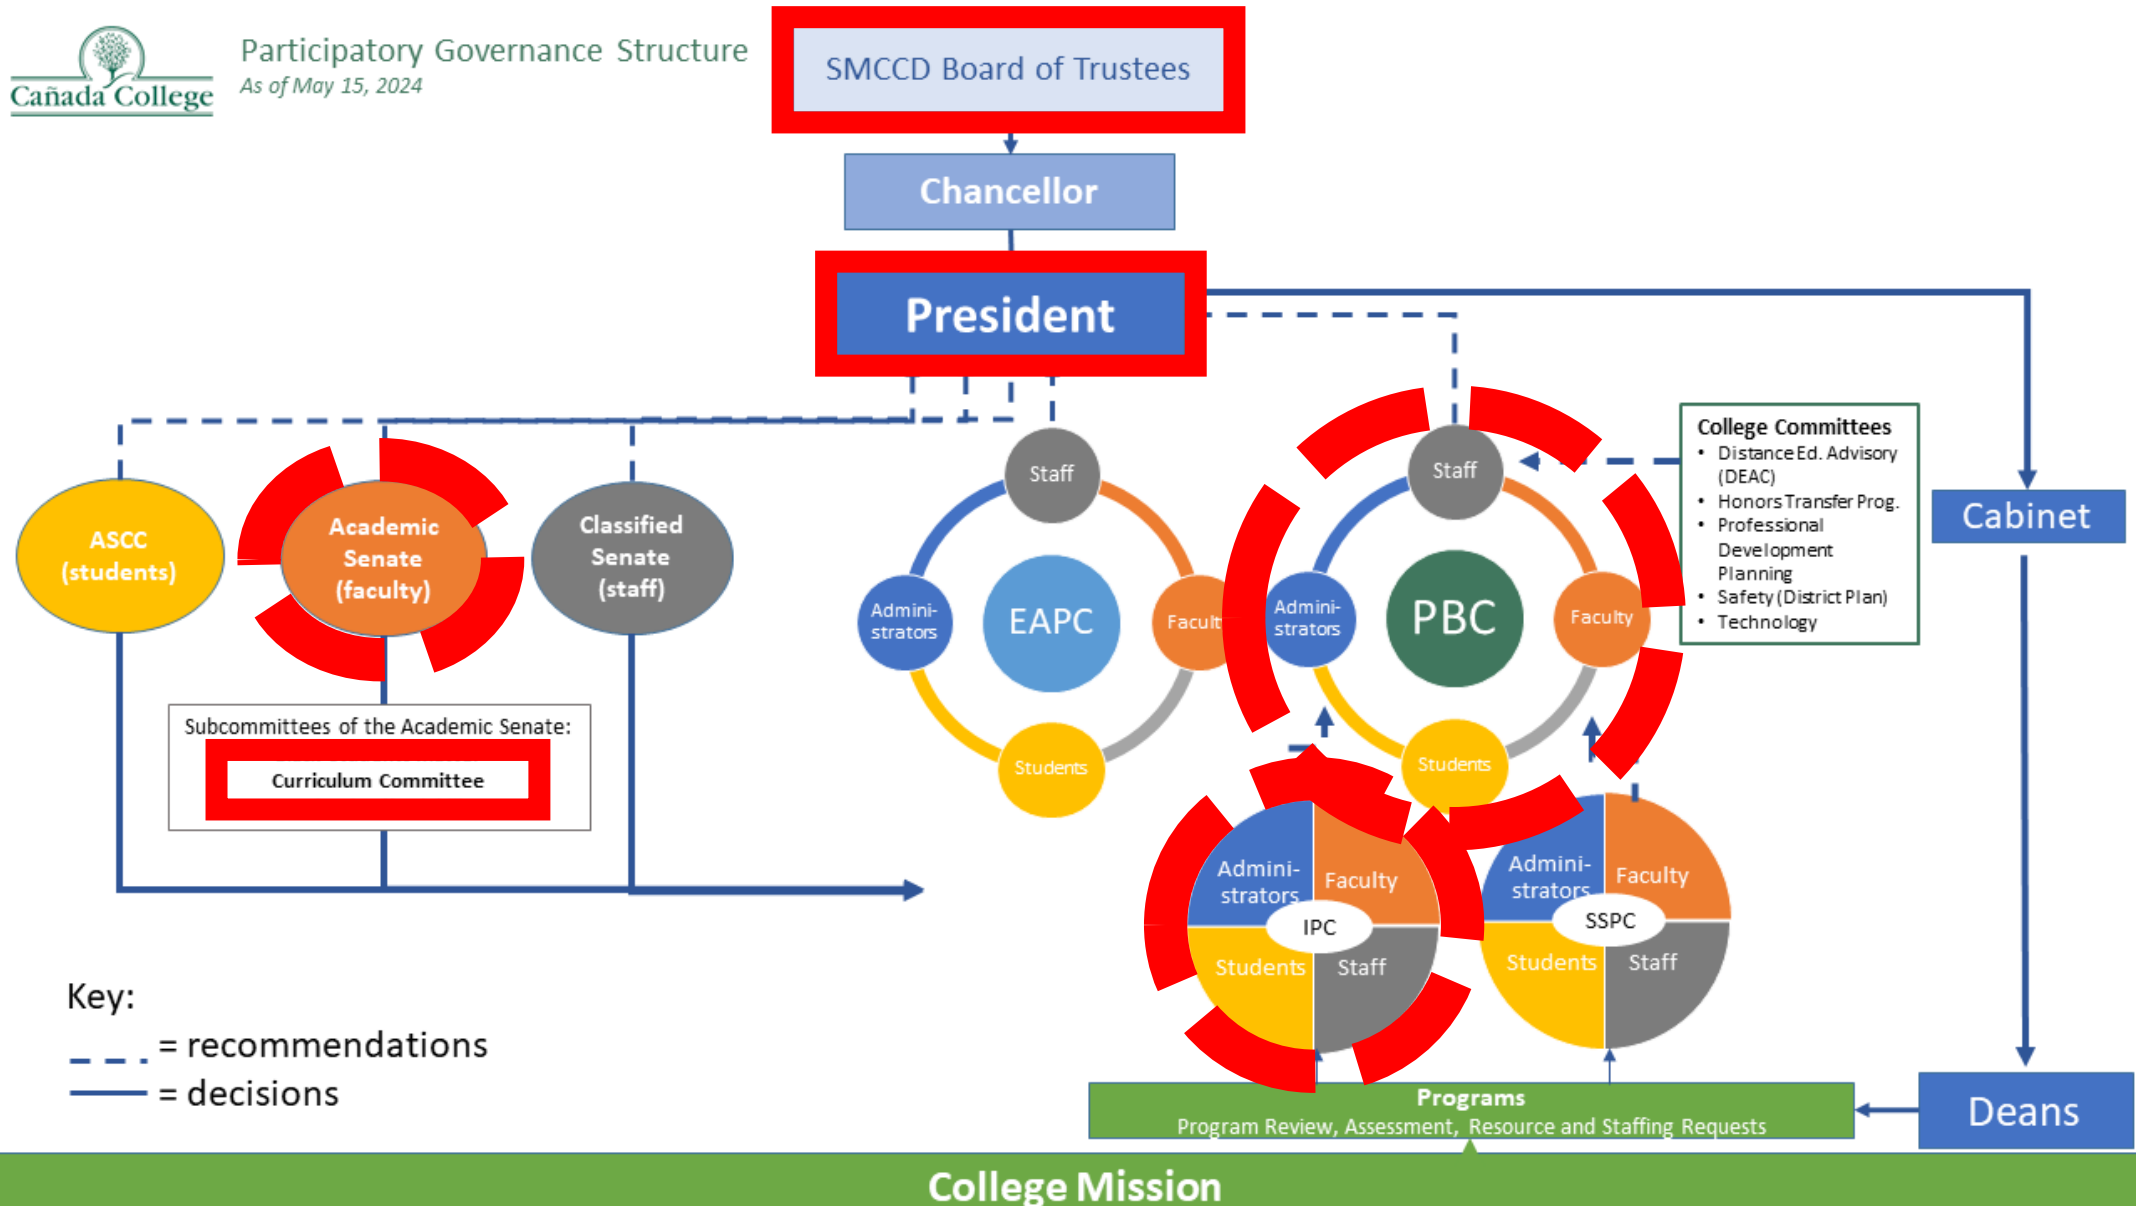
Cañada College

Participatory Governance Structure
As of May 15, 2024

SMCCD Board of Trustees

Chancellor

President

ASCC (students)

Academic Senate (faculty)

Classified Senate (staff)

Subcommittees of the Academic Senate:

Curriculum Committee

Staff
Admini-strators
EAPC
Facult
Students

Staff
Admini-strators
PBC
Faculty
Students

College Committees
• Distance Ed. Advisory (DEAC)
• Honors Transfer Prog.
• Professional Development Planning
• Safety (District Plan)
• Technology

Cabinet

Admini-strators
Faculty
IPC
Students
Staff

Admini-strators
Faculty
SSPC
Students
Staff

Key:
= recommendations
= decisions

Programs
Program Review, Assessment, Resource and Staffing Requests

Deans

College Mission